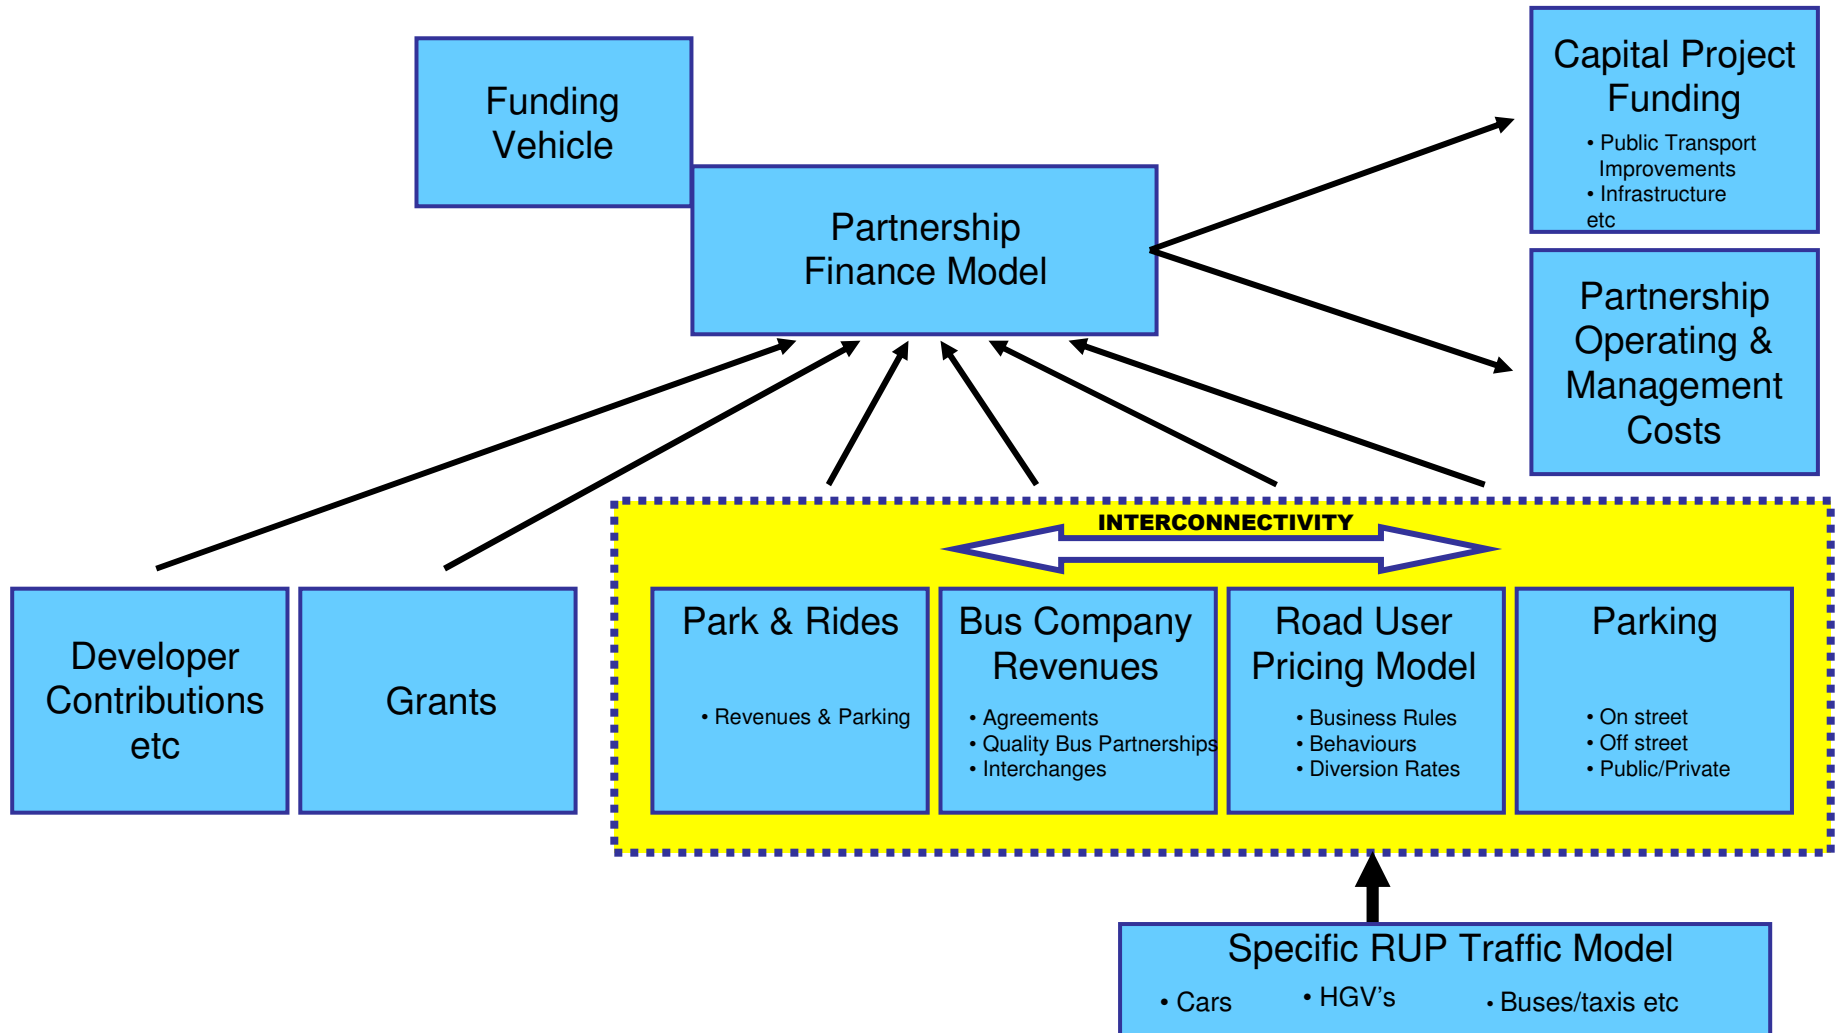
Funding Vehicle

Partnership Finance Model

Capital Project Funding
• Public Transport Improvements
• Infrastructure
etc

Partnership Operating & Management Costs

Developer Contributions etc

Grants

INTERCONNECTIVITY

Park & Rides
• Revenues & Parking

Bus Company Revenues
• Agreements
• Quality Bus Partnerships
• Interchanges

Road User Pricing Model
• Business Rules
• Behaviours
• Diversion Rates

Parking
• On street
• Off street
• Public/Private

Specific RUP Traffic Model
• Cars
• HGV's
• Buses/taxis etc